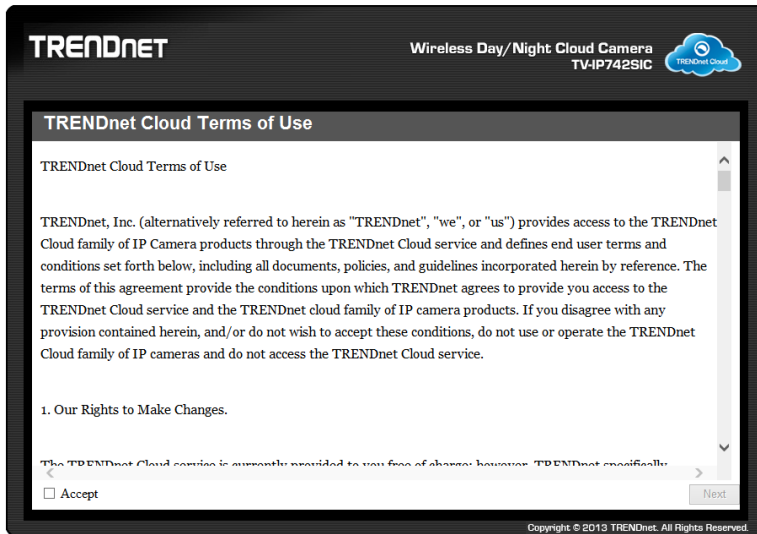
TRENDNET

Wireless Day/Night Cloud Camera
TV-IP742SIC

TRENDnet Cloud

TRENDnet Cloud Terms of Use

TRENDnet Cloud Terms of Use

TRENDnet, Inc. (alternatively referred to herein as "TRENDnet", "we", or "us") provides access to the TRENDnet Cloud family of IP Camera products through the TRENDnet Cloud service and defines end user terms and conditions set forth below, including all documents, policies, and guidelines incorporated herein by reference. The terms of this agreement provide the conditions upon which TRENDnet agrees to provide you access to the TRENDnet Cloud service and the TRENDnet cloud family of IP camera products. If you disagree with any provision contained herein, and/or do not wish to accept these conditions, do not use or operate the TRENDnet Cloud family of IP cameras and do not access the TRENDnet Cloud service.

1. Our Rights to Make Changes.

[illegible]

Accept

Next

Copyright © 2013 TRENDnet. All Rights Reserved.